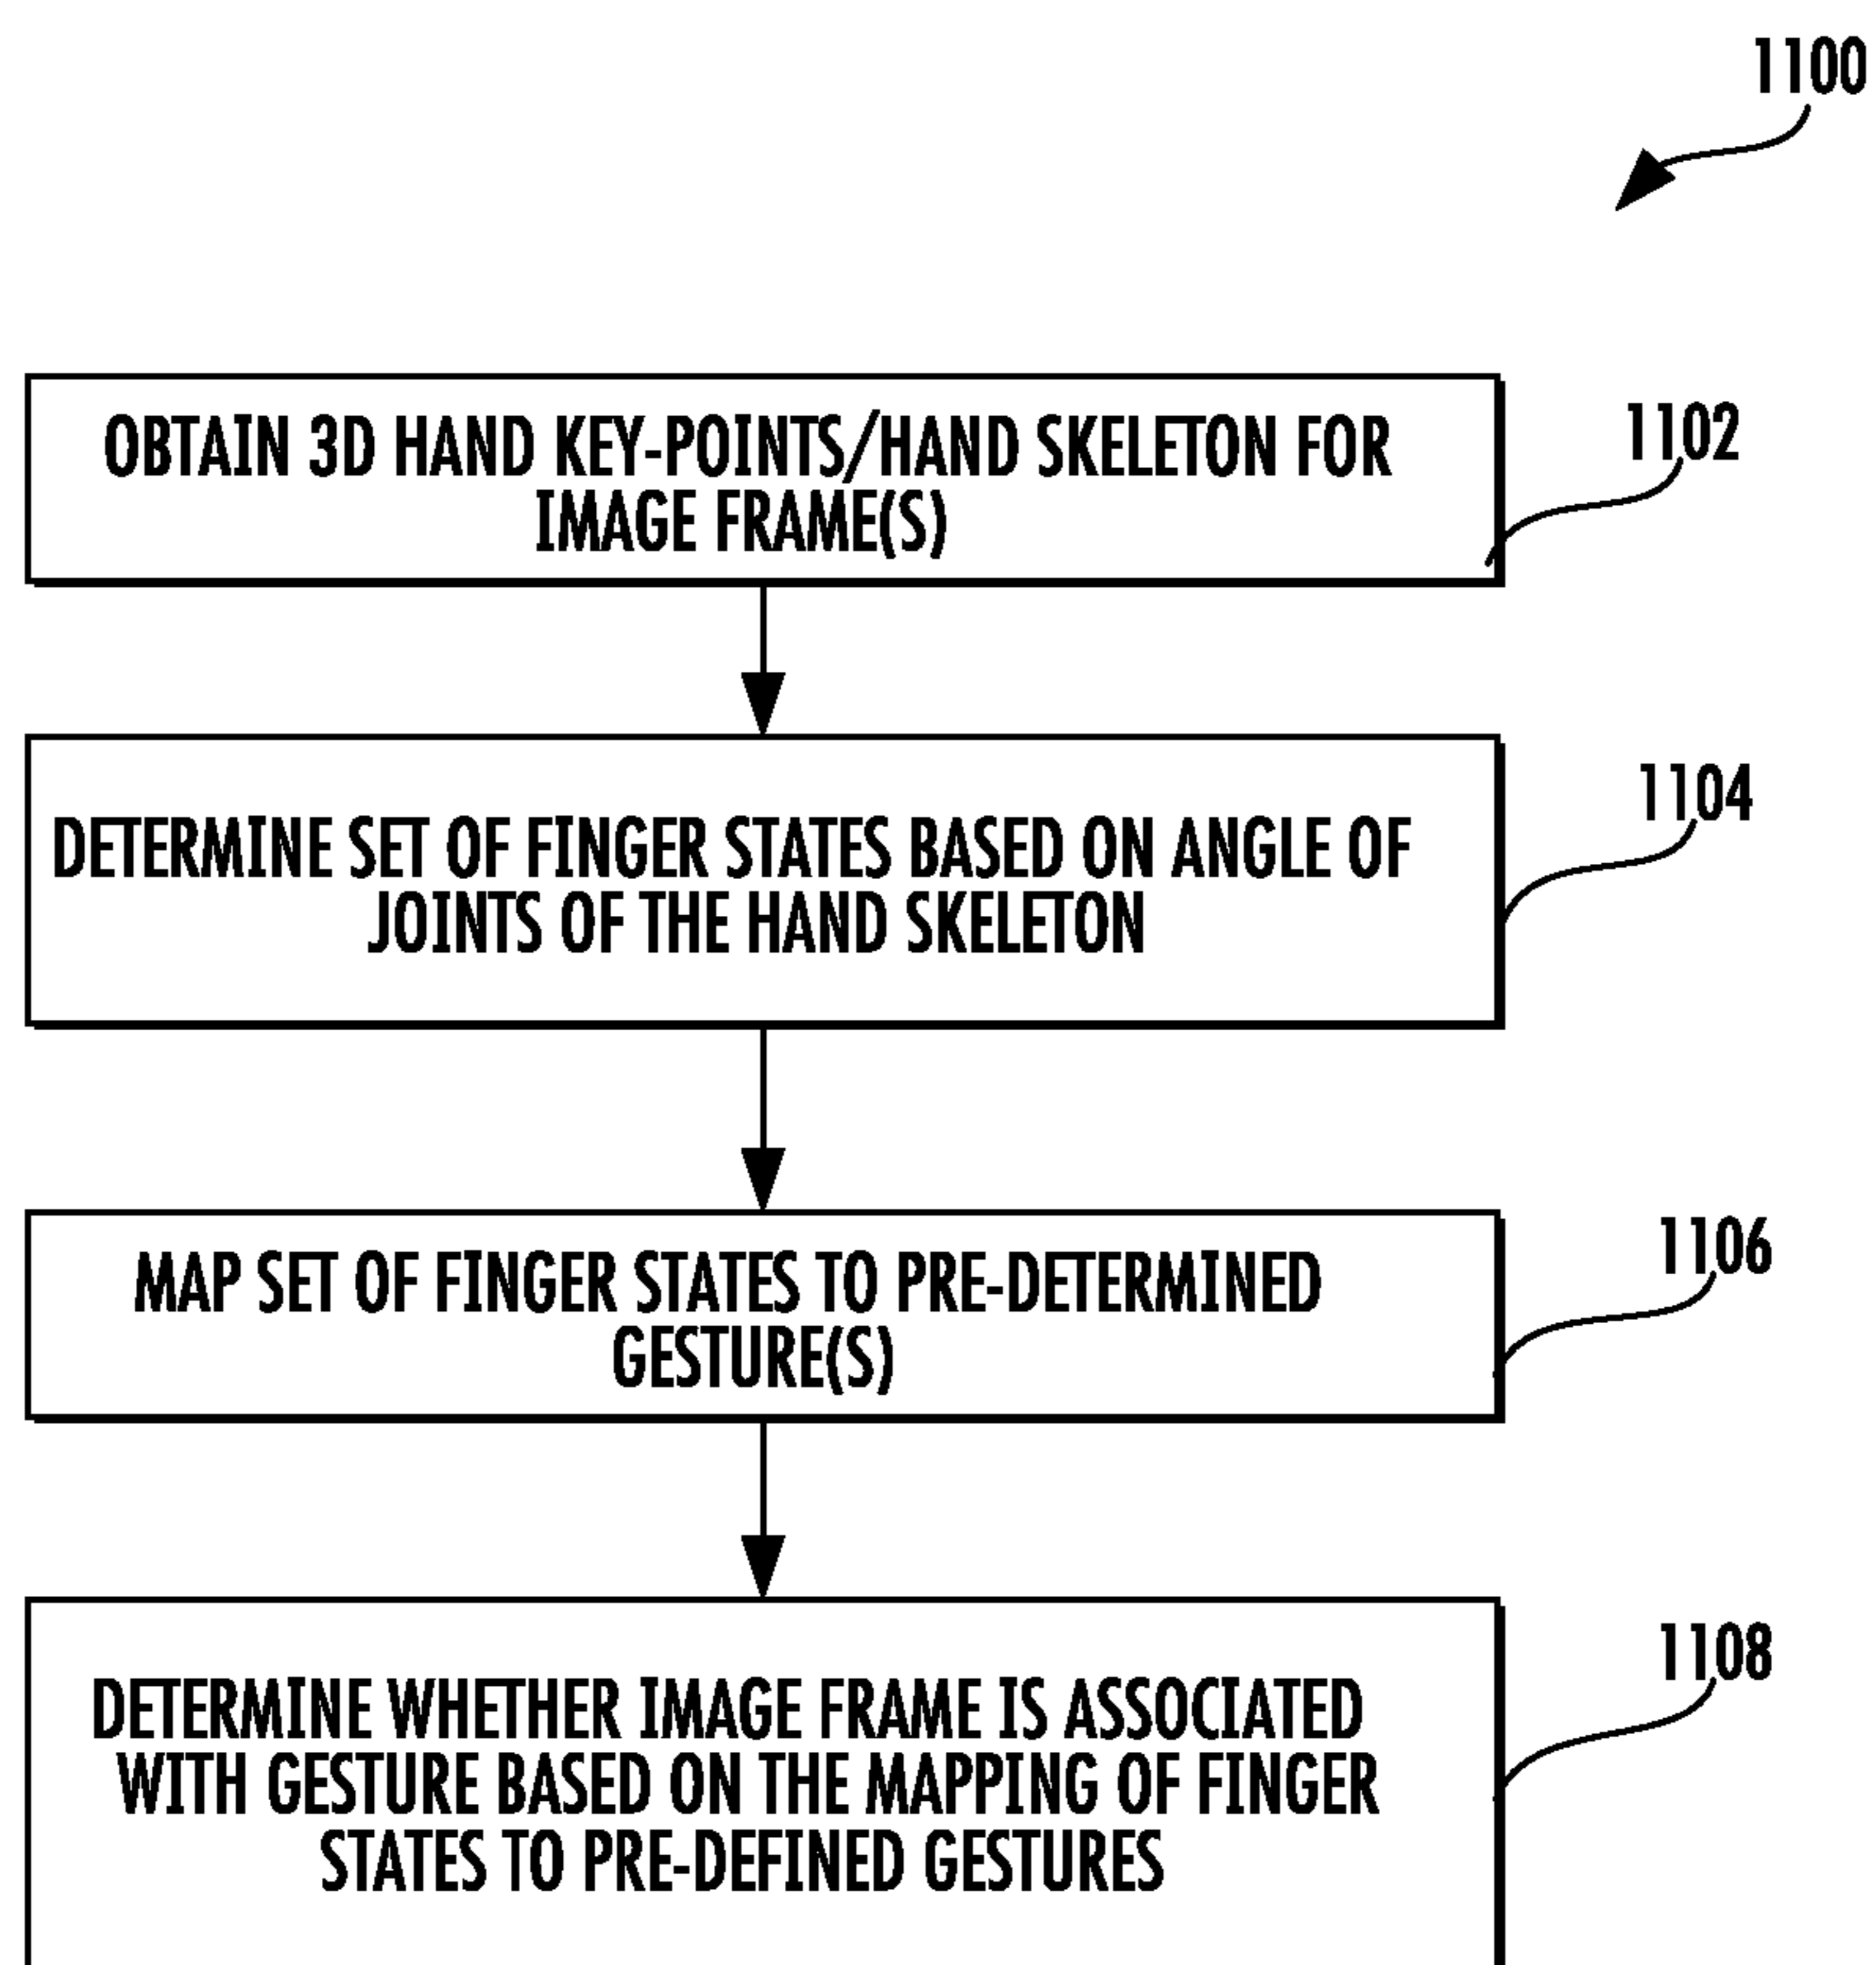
1100

OBTAIN 3D HAND KEY-POINTS/HAND SKELETON FOR IMAGE FRAME(S)

1102

DETERMINE SET OF FINGER STATES BASED ON ANGLE OF JOINTS OF THE HAND SKELETON

1104

MAP SET OF FINGER STATES TO PRE-DETERMINED GESTURE(S)

1106

DETERMINE WHETHER IMAGE FRAME IS ASSOCIATED WITH GESTURE BASED ON THE MAPPING OF FINGER STATES TO PRE-DEFINED GESTURES

1108